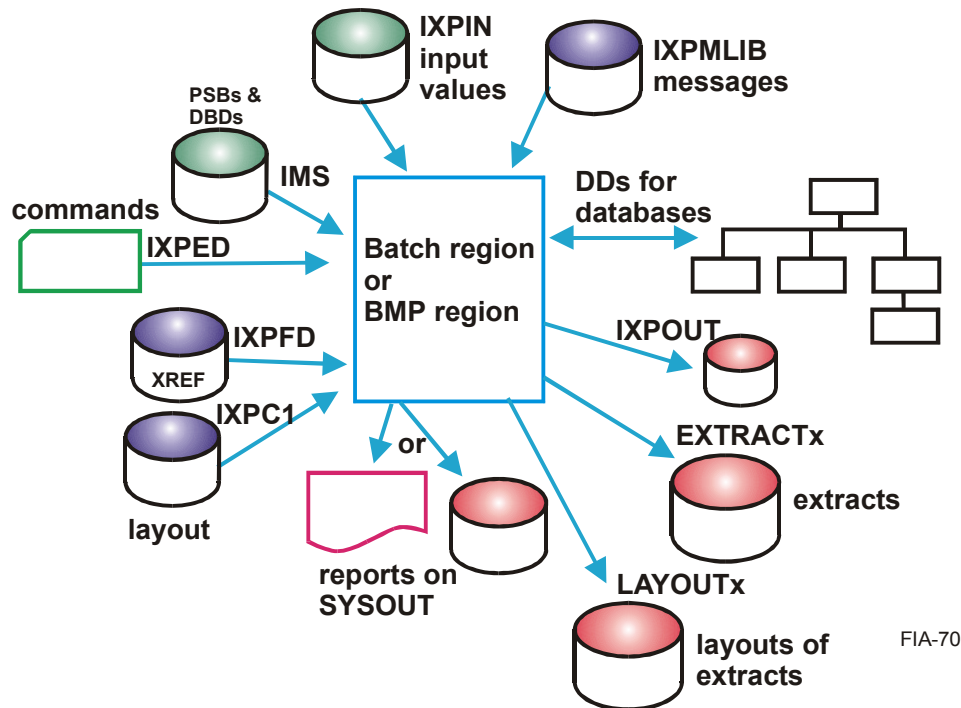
IXPIN input values

IXPMLIB messages

PSBs & DBDs

IMS

commands

IXPED

Batch region or BMP region

DDs for databases

IXPFD

XREF

IXPC1

layout

IXPOUT

EXTRACTx

extracts

or

reports on SYSOUT

LAYOUTx

layouts of extracts

FIA-70